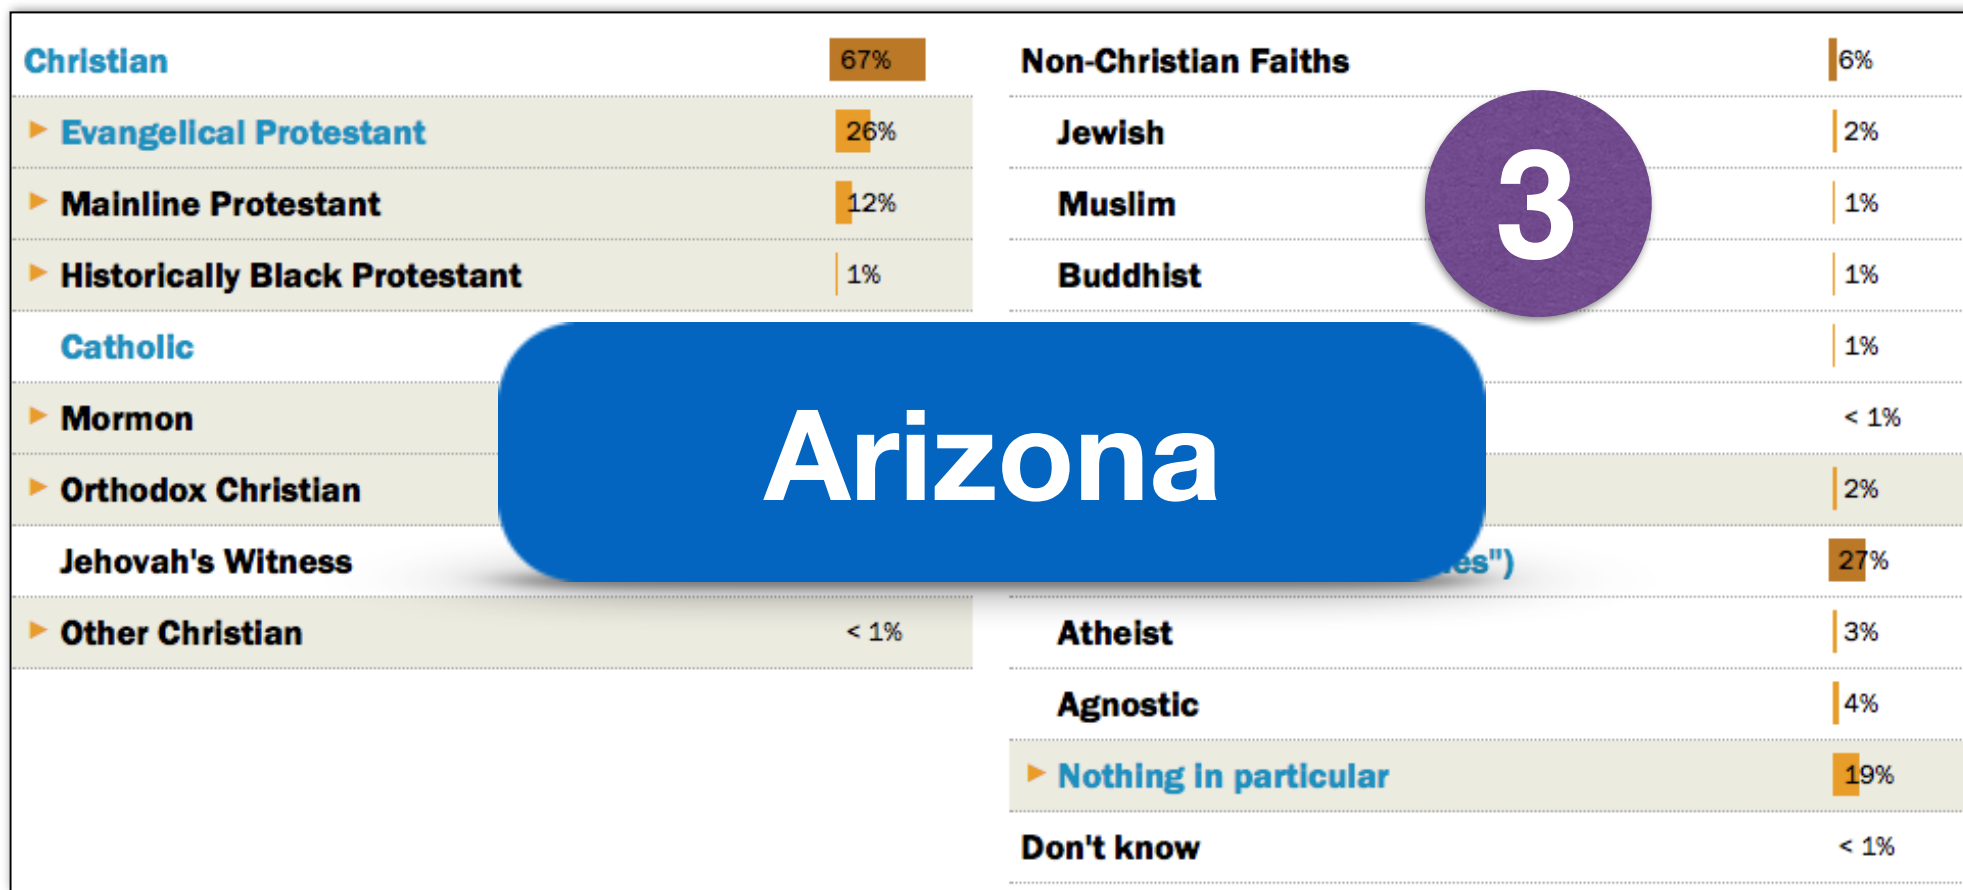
| | |
|---|---|
| Christian | 67% |
| Evangelical Protestant | 26% |
| Mainline Protestant | 12% |
| Historically Black Protestant | 1% |
| Catholic | |
| Mormon | |
| Orthodox Christian | |
| Jehovah's Witness | |
| Other Christian | < 1% |

| | |
|---|---|
| Non-Christian Faiths | 6% |
| Jewish | 2% |
| Muslim | 1% |
| Buddhist | 1% |
| | 1% |
| | < 1% |
| | 2% |
| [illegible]es") | 27% |
| Atheist | 3% |
| Agnostic | 4% |
| Nothing in particular | 19% |
| Don't know | < 1% |

3

Arizona